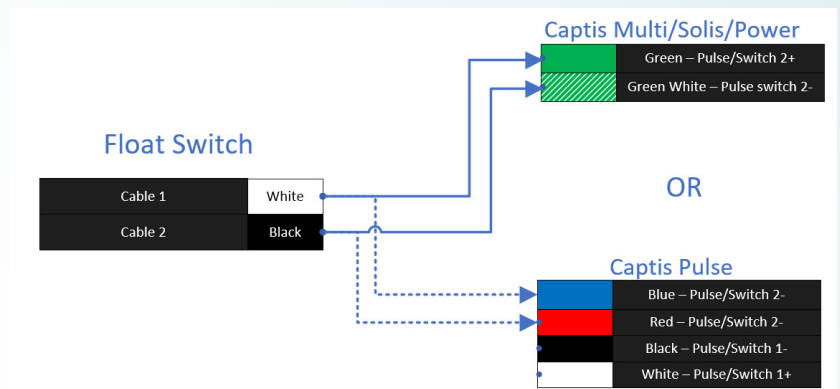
Captis Multi/Solis/Power

| | |
|---|---|
| | Green – Pulse/Switch 2+ |
| | Green White – Pulse switch 2- |

Float Switch

| | |
|---|---|
| Cable 1 | White |
| Cable 2 | Black |

OR

Captis Pulse

| | |
|---|---|
| | Blue – Pulse/Switch 2- |
| | Red – Pulse/Switch 2- |
| | Black – Pulse/Switch 1- |
| | White – Pulse/Switch 1+ |